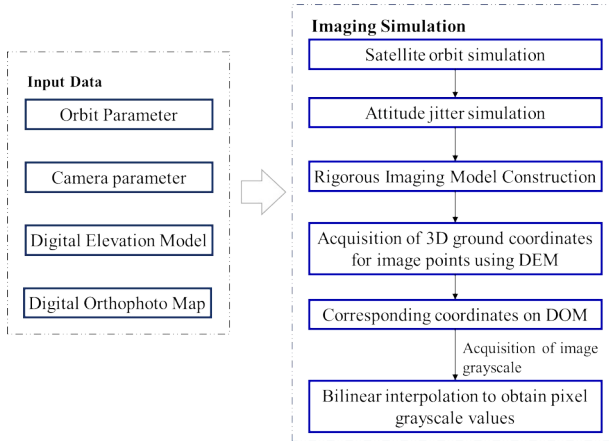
Input Data

Orbit Parameter

Camera parameter

Digital Elevation Model

Digital Orthophoto Map

Imaging Simulation

Satellite orbit simulation

Attitude jitter simulation

Rigorous Imaging Model Construction

Acquisition of 3D ground coordinates for image points using DEM

Corresponding coordinates on DOM

Acquisition of image grayscale

Bilinear interpolation to obtain pixel grayscale values